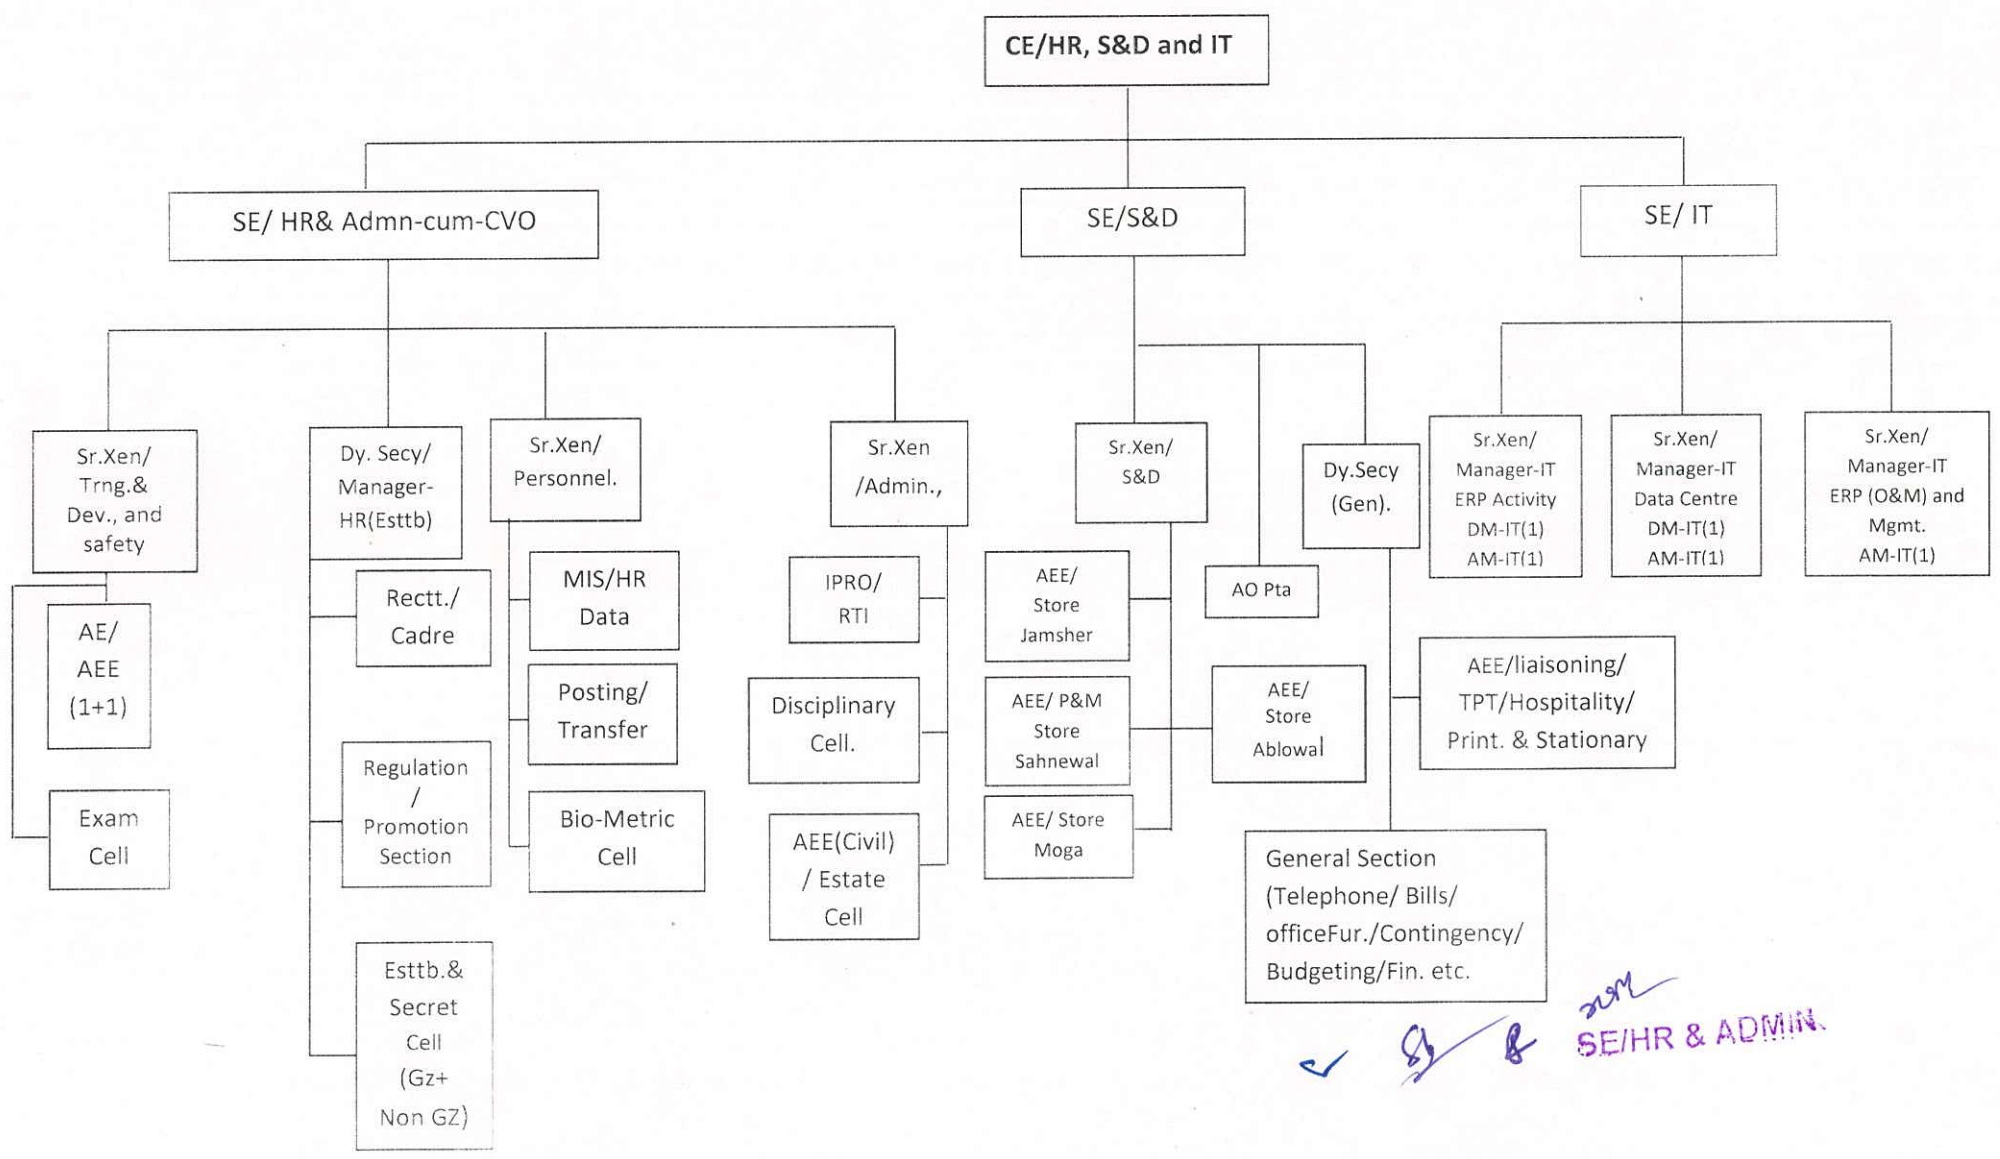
CE/HR, S&D and IT

SE/ HR& Admn-cum-CVO

SE/S&D

SE/ IT

Sr.Xen/ Trng.& Dev., and safety

AE/ AEE (1+1)

Exam Cell

Dy. Secy/ Manager-HR(Esttb)

Rectt./ Cadre

Regulation / Promotion Section

Esttb.& Secret Cell (Gz+ Non GZ)

Sr.Xen/ Personnel.

MIS/HR Data

Posting/ Transfer

Bio-Metric Cell

Sr.Xen /Admin.,

IPRO/ RTI

Disciplinary Cell.

AEE(Civil) / Estate Cell

Sr.Xen/ S&D

AEE/ Store Jamsher

AEE/ P&M Store Sahnewal

AEE/ Store Moga

AO Pta

AEE/ Store Ablowal

Dy.Secy (Gen).

AEE/liaisoning/ TPT/Hospitality/ Print. & Stationary

General Section (Telephone/ Bills/ officeFur./Contingency/ Budgeting/Fin. etc.

Sr.Xen/ Manager-IT ERP Activity DM-IT(1) AM-IT(1)

Sr.Xen/ Manager-IT Data Centre DM-IT(1) AM-IT(1)

Sr.Xen/ Manager-IT ERP (O&M) and Mgmt. AM-IT(1)

SE/HR & ADMIN.